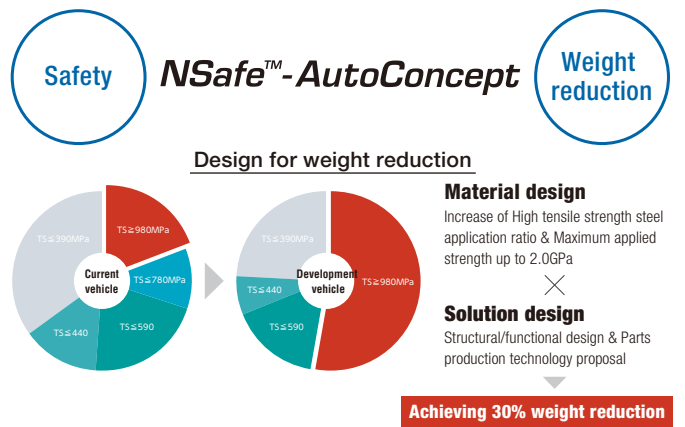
Safety

NSafe™-AutoConcept

Weight reduction

Design for weight reduction

TS≧980MPa

TS≧780MPa

TS≦590

TS≦440

TS≦390MPa

Current vehicle

TS≦390MPa

TS≧980MPa

TS≦590

TS≦440

Development vehicle

Material design

Increase of High tensile strength steel application ratio & Maximum applied strength up to 2.0GPa

×

Solution design

Structural/functional design & Parts production technology proposal

Achieving 30% weight reduction